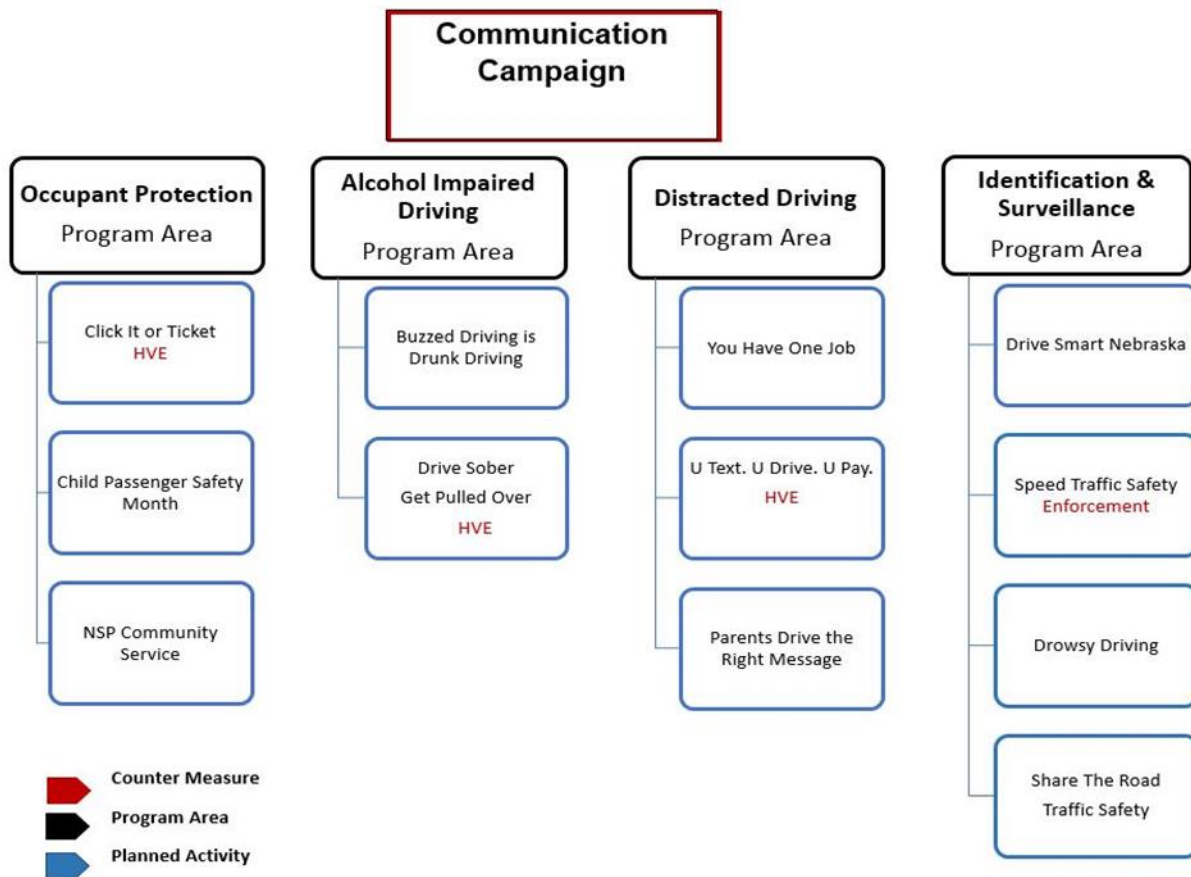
Communication Campaign

Occupant Protection
Program Area

Click It or Ticket
HVE

Child Passenger Safety Month

NSP Community Service

Alcohol Impaired Driving
Program Area

Buzzed Driving is Drunk Driving

Drive Sober
Get Pulled Over
HVE

Distracted Driving
Program Area

You Have One Job

U Text. U Drive. U Pay.
HVE

Parents Drive the Right Message

Identification & Surveillance
Program Area

Drive Smart Nebraska

Speed Traffic Safety
Enforcement

Drowsy Driving

Share The Road
Traffic Safety

Counter Measure
Program Area
Planned Activity